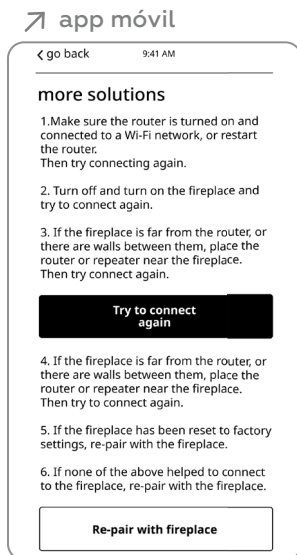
↗ app móvil

< go back 9:41 AM

more solutions

1.Make sure the router is turned on and connected to a Wi-Fi network, or restart the router.
Then try connecting again.

2. Turn off and turn on the fireplace and try to connect again.

3. If the fireplace is far from the router, or there are walls between them, place the router or repeater near the fireplace.
Then try connect again.

Try to connect again

4. If the fireplace is far from the router, or there are walls between them, place the router or repeater near the fireplace.
Then try to connect again.

5. If the fireplace has been reset to factory settings, re-pair with the fireplace.

6. If none of the above helped to connect to the fireplace, re-pair with the fireplace.

Re-pair with fireplace